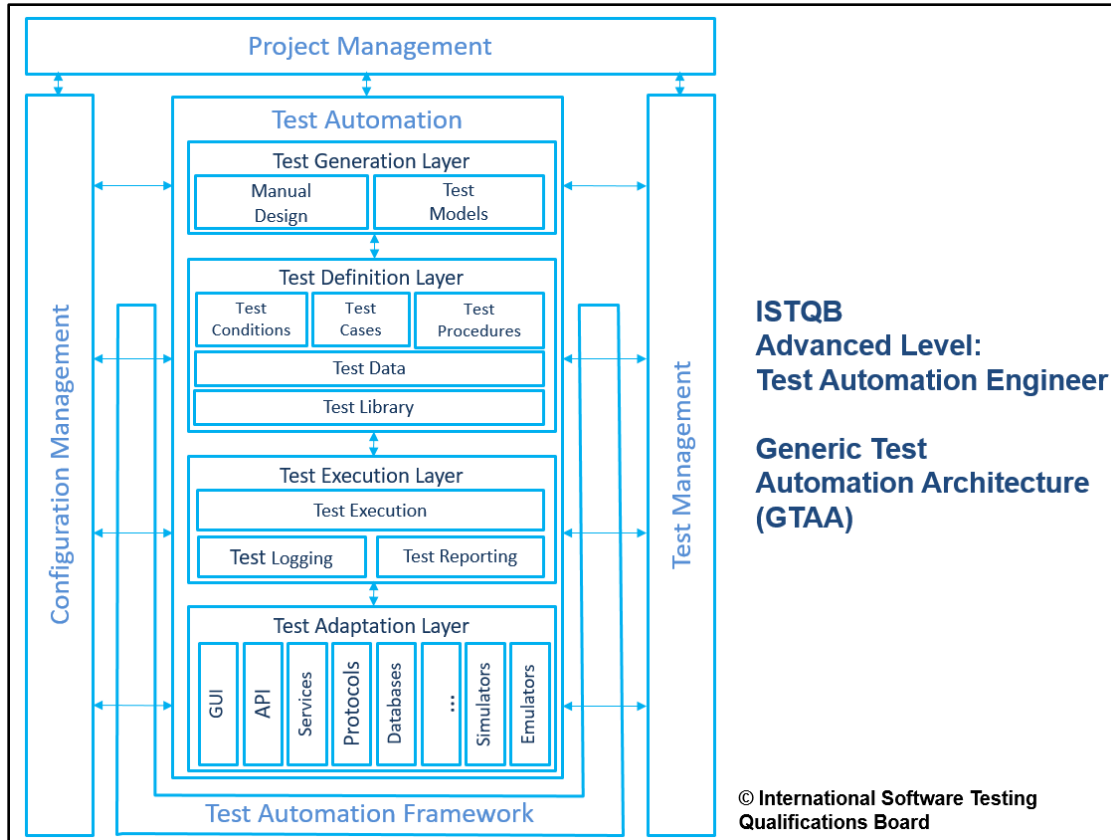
Project Management

Configuration Management

Test Automation

Test Generation Layer

Manual Design

Test Models

Test Definition Layer

Test Conditions

Test Cases

Test Procedures

Test Data

Test Library

Test Execution Layer

Test Execution

Test Logging

Test Reporting

Test Adaptation Layer

GUI

API

Services

Protocols

Databases

...

Simulators

Emulators

Test Automation Framework

Test Management

ISTQB
Advanced Level:
Test Automation Engineer

Generic Test
Automation Architecture
(GTAA)

© International Software Testing Qualifications Board